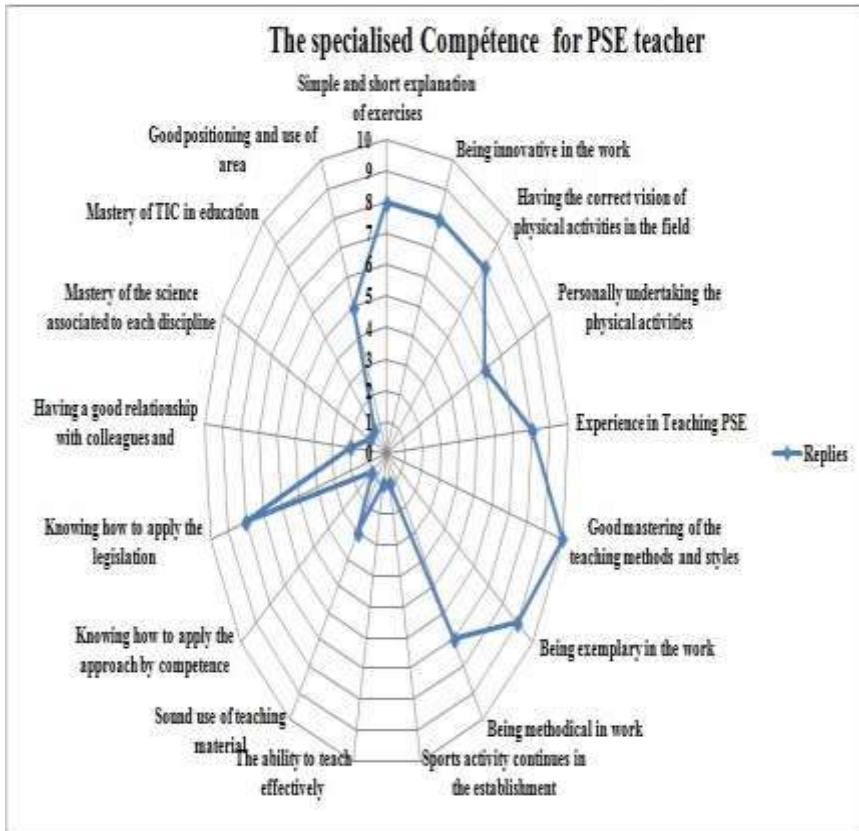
The specialised Compétence for PSE teacher

Simple and short explanation of exercises

10
9
8
7
6
5
4
3
2
1
0

Being innovative in the work

Having the correct vision of physical activities in the field

Personally undertaking the physical activities

Experience in Teaching PSE

Good mastering of the teaching methods and styles

Being exemplary in the work

Being methodical in work

Sports activity continues in the establishment

The ability to teach effectively

Sound use of teaching material

Knowing how to apply the approach by competence

Knowing how to apply the legislation

Having a good relationship with colleagues and

Mastery of the science associated to each discipline

Mastery of TIC in education

Good positioning and use of area

Replies